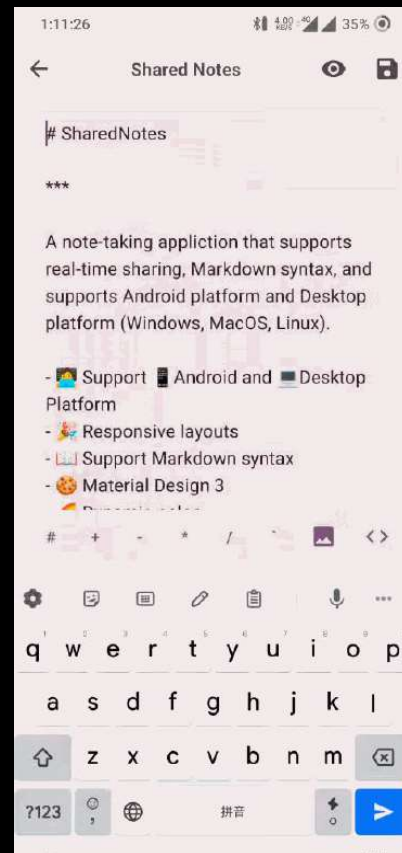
1:11:26 35%

Shared Notes

# SharedNotes

***

A note-taking appliction that supports real-time sharing, Markdown syntax, and supports Android platform and Desktop platform (Windows, MacOS, Linux).

- 🧑‍💻 Support 📱Android and 💻Desktop Platform
- 🎉 Responsive layouts
- 📖 Support Markdown syntax
- 🍪 Material Design 3
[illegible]

# + - * / ` <>

q w e r t y u i o p
a s d f g h j k l
z x c v b n m
?123 , 拼音 .